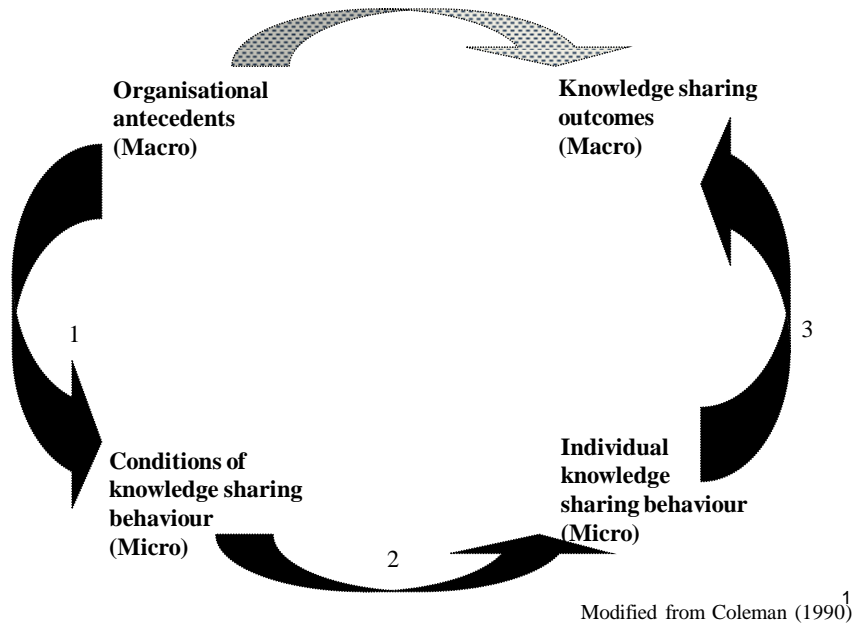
Organisational antecedents (Macro)

Knowledge sharing outcomes (Macro)

1

3

Conditions of knowledge sharing behaviour (Micro)

Individual knowledge sharing behaviour (Micro)

2

Modified from Coleman (1990)$^1$